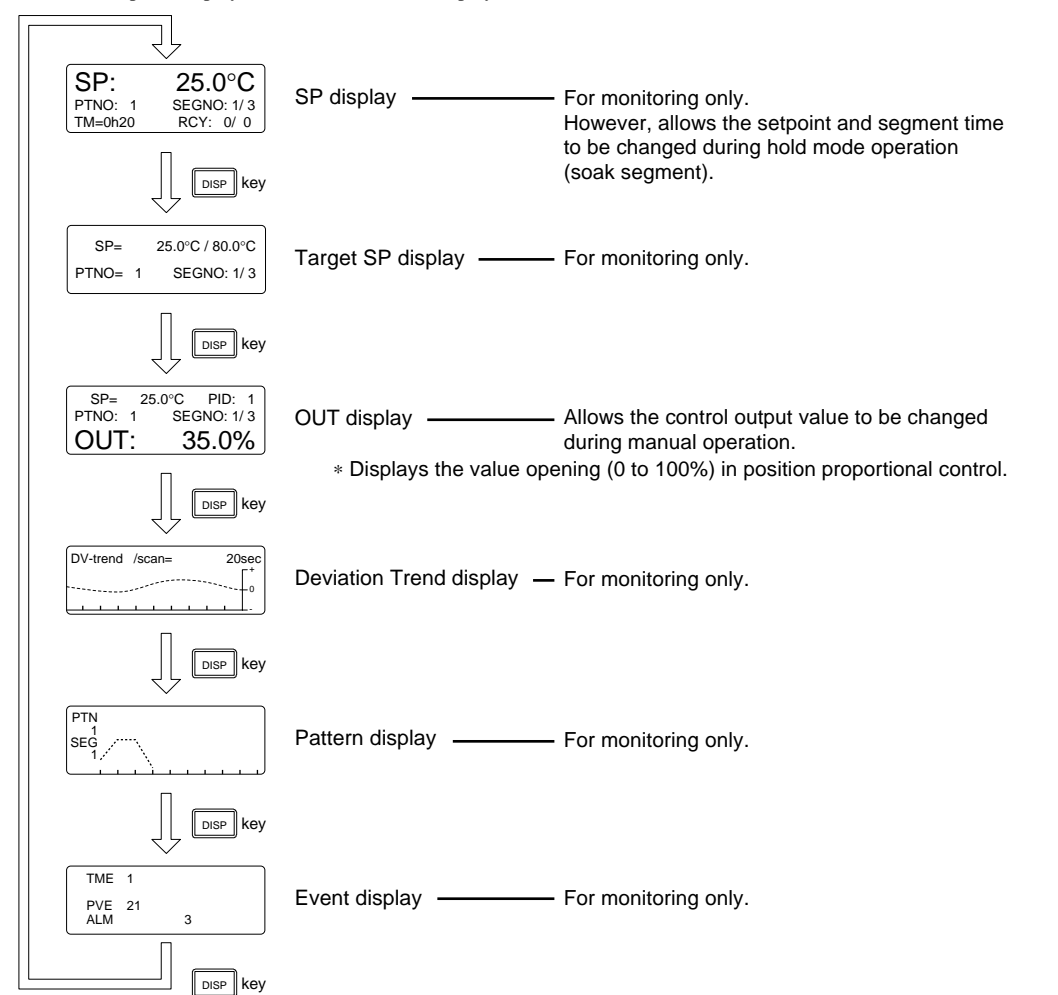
SP: 25.0°C
PTNO: 1 SEGNO: 1/ 3
TM=0h20 RCY: 0/ 0

SP display For monitoring only.
However, allows the setpoint and segment time to be changed during hold mode operation (soak segment).

DISP key

SP= 25.0°C / 80.0°C
PTNO= 1 SEGNO: 1/ 3

Target SP display For monitoring only.

DISP key

SP= 25.0°C PID: 1
PTNO: 1 SEGNO: 1/ 3
OUT: 35.0%

OUT display Allows the control output value to be changed during manual operation.
∗ Displays the value opening (0 to 100%) in position proportional control.

DISP key

DV-trend /scan= 20sec
+
0
-

Deviation Trend display For monitoring only.

DISP key

PTN
1
SEG
1

Pattern display For monitoring only.

DISP key

TME 1
PVE 21
ALM 3

Event display For monitoring only.

DISP key